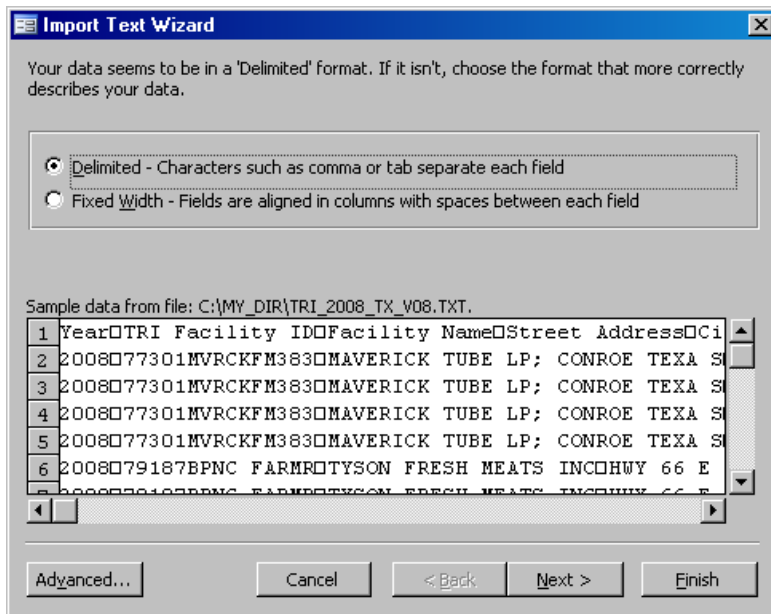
Import Text Wizard

Your data seems to be in a 'Delimited' format. If it isn't, choose the format that more correctly describes your data.

Delimited - Characters such as comma or tab separate each field
Fixed Width - Fields are aligned in columns with spaces between each field

Sample data from file: C:\MY_DIR\TRI_2008_TX_V08.TXT.

| | |
|---|---|
| 1 | Year□TRI Facility ID□Facility Name□Street Address□Ci |
| 2 | 2008□77301MVRCKFM383□MAVERICK TUBE LP; CONROE TEXA S |
| 3 | 2008□77301MVRCKFM383□MAVERICK TUBE LP; CONROE TEXA S |
| 4 | 2008□77301MVRCKFM383□MAVERICK TUBE LP; CONROE TEXA S |
| 5 | 2008□77301MVRCKFM383□MAVERICK TUBE LP; CONROE TEXA S |
| 6 | 2008□79187BPNC FARMR□TYSON FRESH MEATS INC□HWY 66 E |

Advanced... | Cancel | < Back | Next > | Finish